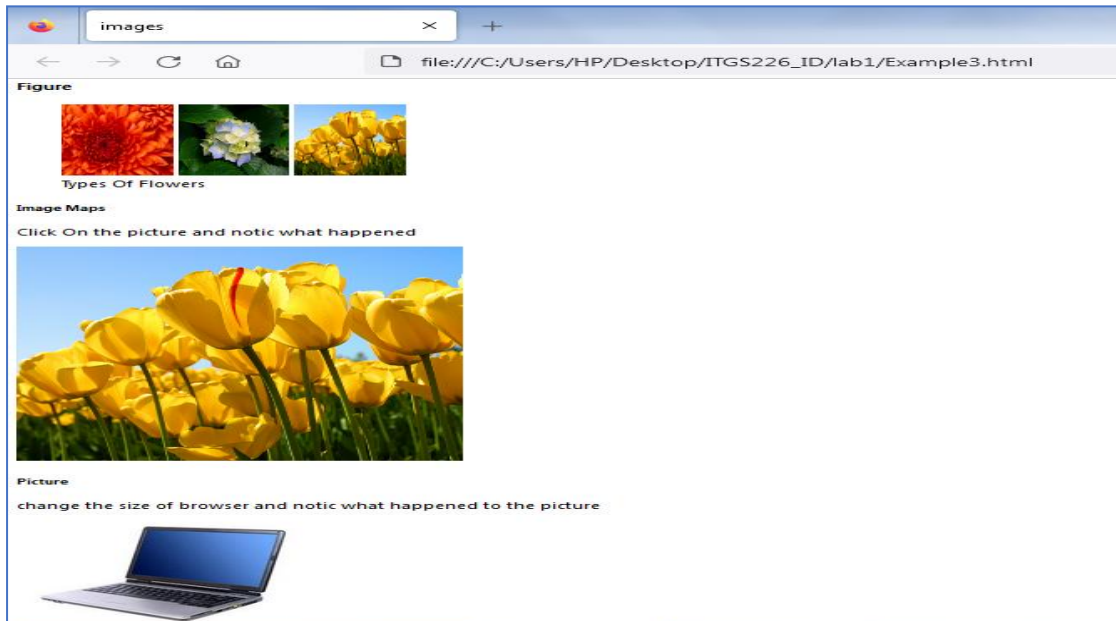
images

file:///C:/Users/HP/Desktop/ITGS226_ID/lab1/Example3.html

Figure

Types Of Flowers

Image Maps

Click On the picture and notic what happened

Picture

change the size of browser and notic what happened to the picture